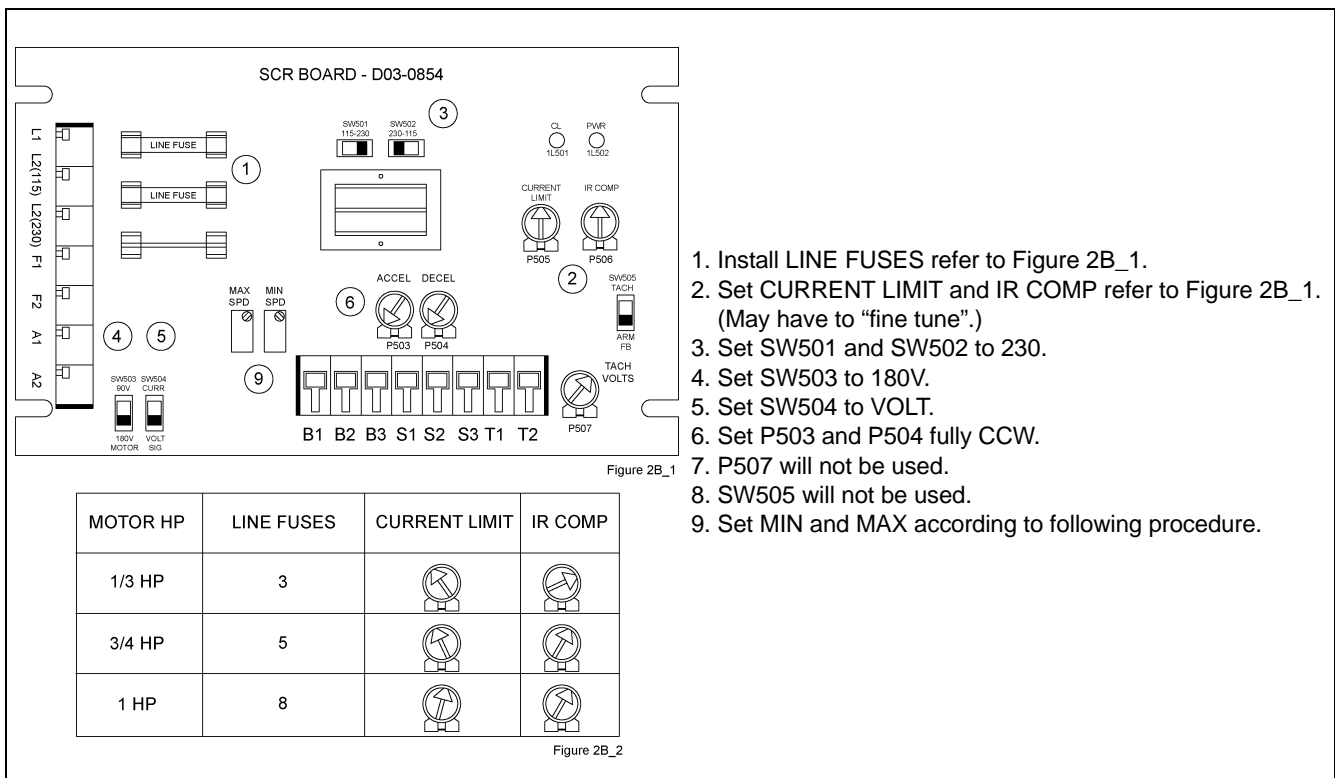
SCR BOARD - D03-0854

L1
L2(115)
L2(230)
F1
F2
A1
A2

LINE FUSE
LINE FUSE

1

3

SW501 115-230
SW502 230-115

CL 1L501
PWR 1L502

CURRENT LIMIT
IR COMP
P505
P506

2

SW505 TACH
ARM FB

MAX SPD
MIN SPD

6

ACCEL
DECEL
P503
P504

4
5

9

SW503 90V
SW504 CURR
180V MOTOR
VOLT SIG

B1 B2 B3 S1 S2 S3 T1 T2

TACH VOLTS
P507

Figure 2B_1

1. Install LINE FUSES refer to Figure 2B_1.
2. Set CURRENT LIMIT and IR COMP refer to Figure 2B_1. (May have to “fine tune”.)
3. Set SW501 and SW502 to 230.
4. Set SW503 to 180V.
5. Set SW504 to VOLT.
6. Set P503 and P504 fully CCW.
7. P507 will not be used.
8. SW505 will not be used.
9. Set MIN and MAX according to following procedure.

| MOTOR HP | LINE FUSES | CURRENT LIMIT | IR COMP |
|---|---|---|---|
| 1/3 HP | 3 | | |
| 3/4 HP | 5 | | |
| 1 HP | 8 | | |

Figure 2B_2